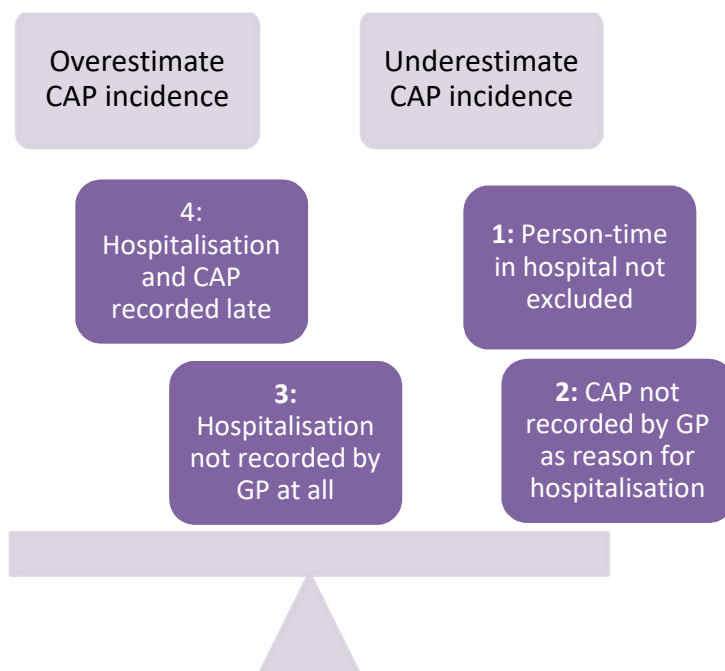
Overestimate CAP incidence

Underestimate CAP incidence

4: Hospitalisation and CAP recorded late

1: Person-time in hospital not excluded

3: Hospitalisation not recorded by GP at all

2: CAP not recorded by GP as reason for hospitalisation